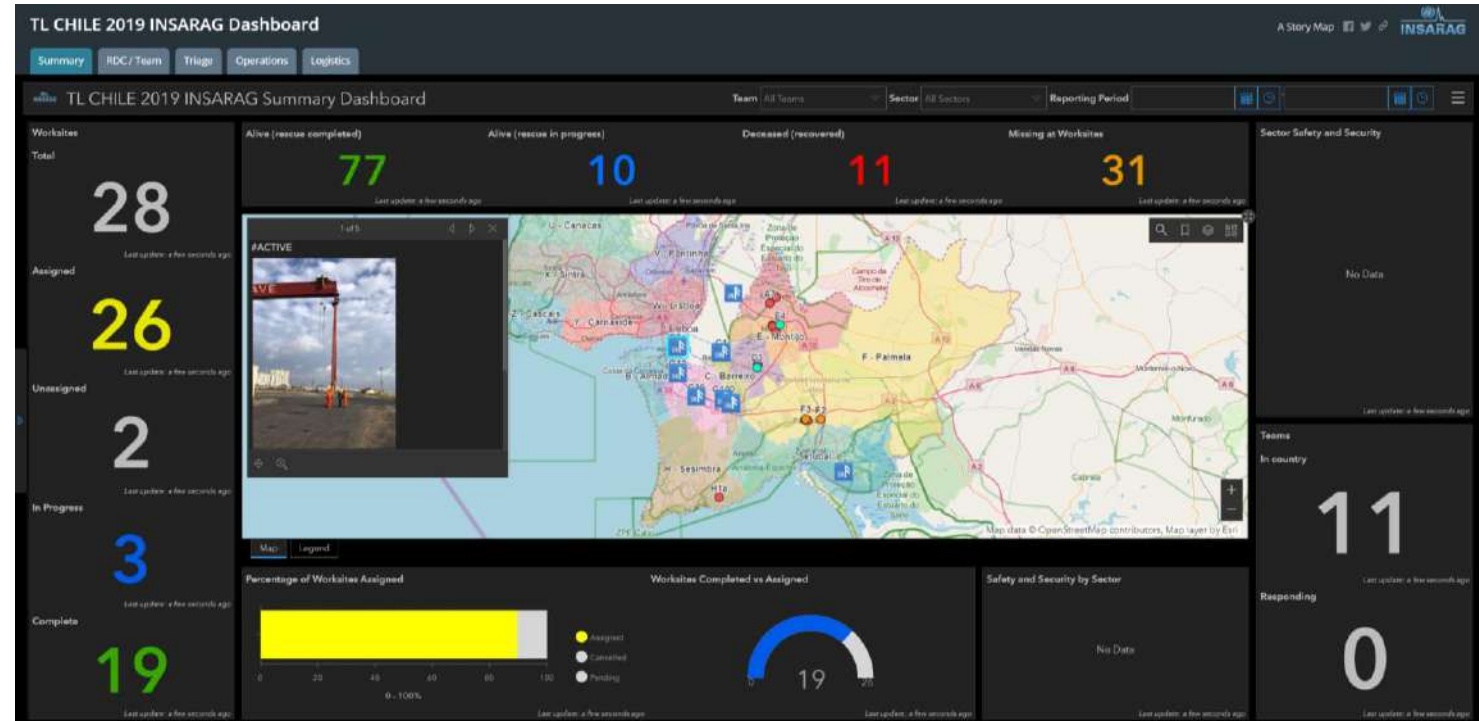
TL CHILE 2019 INSARAG Dashboard

A Story Map INSARAG

Summary RDC / Team Triage Operations Logistics

TL CHILE 2019 INSARAG Summary Dashboard

Team All Teams Sector All Sectors Reporting Period

Worksites
Total
28
Last update: a few seconds ago

Assigned
26
Last update: a few seconds ago

Unassigned
2
Last update: a few seconds ago

In Progress
3
Last update: a few seconds ago

Complete
19
Last update: a few seconds ago

Alive (rescue completed)
77
Last update: a few seconds ago

Alive (rescue in progress)
10
Last update: a few seconds ago

Deceased (recovered)
11
Last update: a few seconds ago

Missing at Worksites
31
Last update: a few seconds ago

1 of 5
#ACTIVE

V - Sintra
Z - Cascais
Y - Carnaxide
W - Lisboa
Lisboa
E - Montijo
F - Palmela
B - Almada
C - Barreiro
H - Sesimbra
H1a
F3 - F2
E4
Zona de Proteção Especial do Estuário do Tejo
Campo de Tiro de Alcochete
Montemor-o-Novo
Montargil
Vendas Novas
Canha

Map data © OpenStreetMap contributors, Map layer by Esri

Map Legend

Sector Safety and Security
No Data
Last update: a few seconds ago

Teams
In country
11
Last update: a few seconds ago

Responding
0
Last update: a few seconds ago

Percentage of Worksites Assigned
0 20 40 60 80 100
0 - 100%
Assigned
Cancelled
Pending
Last update: a few seconds ago

Worksites Completed vs Assigned
0 19 26
Last update: a few seconds ago

Safety and Security by Sector
No Data
Last update: a few seconds ago